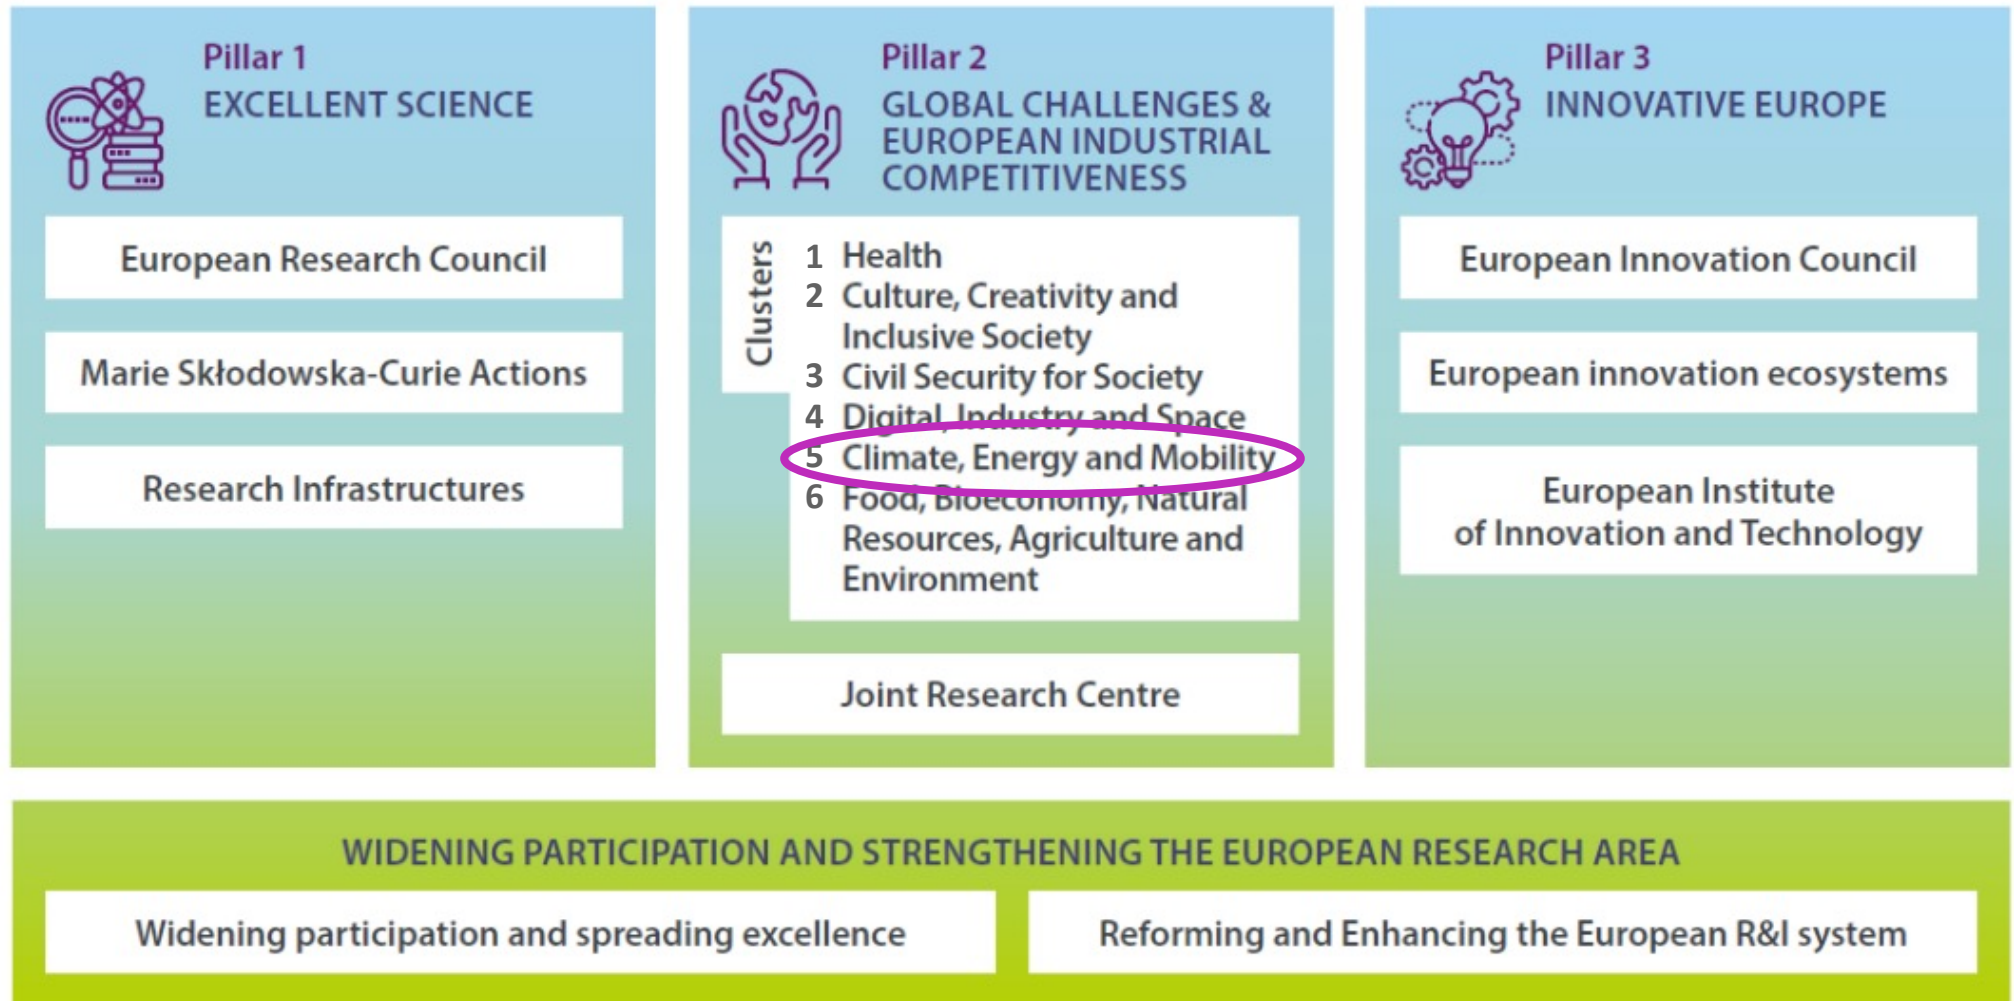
Pillar 1
EXCELLENT SCIENCE

European Research Council

Marie Skłodowska-Curie Actions

Research Infrastructures

Pillar 2
GLOBAL CHALLENGES & EUROPEAN INDUSTRIAL COMPETITIVENESS

Clusters

1 Health
2 Culture, Creativity and Inclusive Society
3 Civil Security for Society
4 Digital, Industry and Space
5 Climate, Energy and Mobility
6 Food, Bioeconomy, Natural Resources, Agriculture and Environment

Joint Research Centre

Pillar 3
INNOVATIVE EUROPE

European Innovation Council

European innovation ecosystems

European Institute of Innovation and Technology

WIDENING PARTICIPATION AND STRENGTHENING THE EUROPEAN RESEARCH AREA

Widening participation and spreading excellence

Reforming and Enhancing the European R&I system